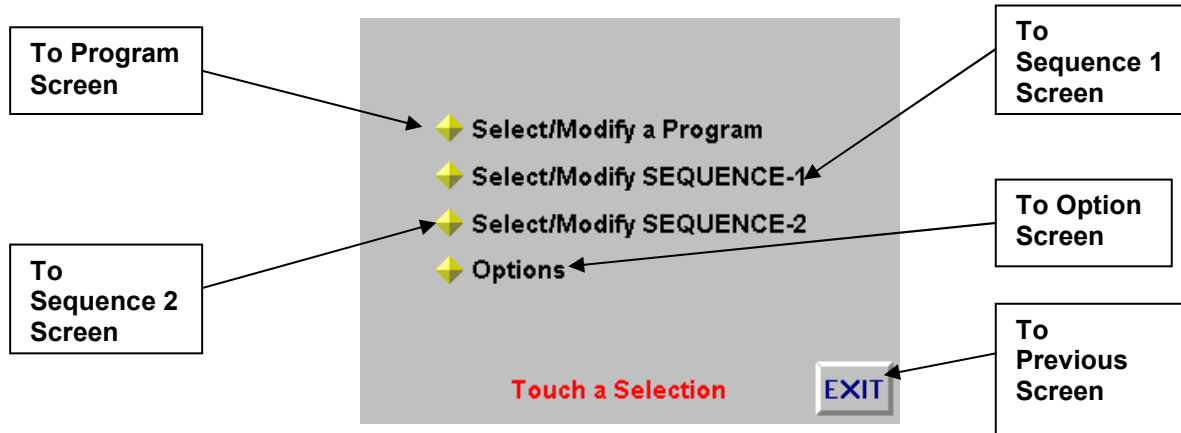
To Program Screen

To Sequence 1 Screen

Select/Modify a Program

Select/Modify SEQUENCE-1

Select/Modify SEQUENCE-2

Options

To Option Screen

To Sequence 2 Screen

To Previous Screen

Touch a Selection

EXIT